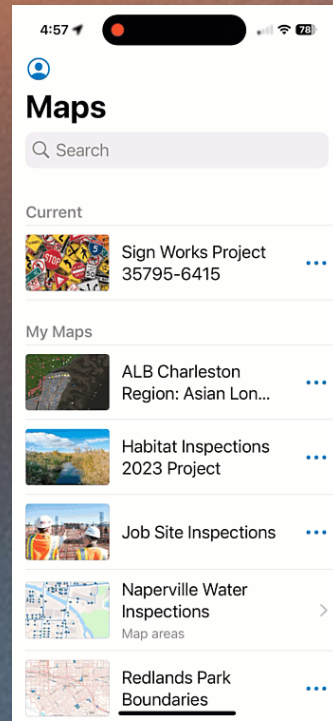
4:57

78

Maps

Search

Current

Sign Works Project 35795-6415

My Maps

ALB Charleston Region: Asian Lon...

Habitat Inspections 2023 Project

Job Site Inspections

Naperville Water Inspections
Map areas

Redlands Park Boundaries